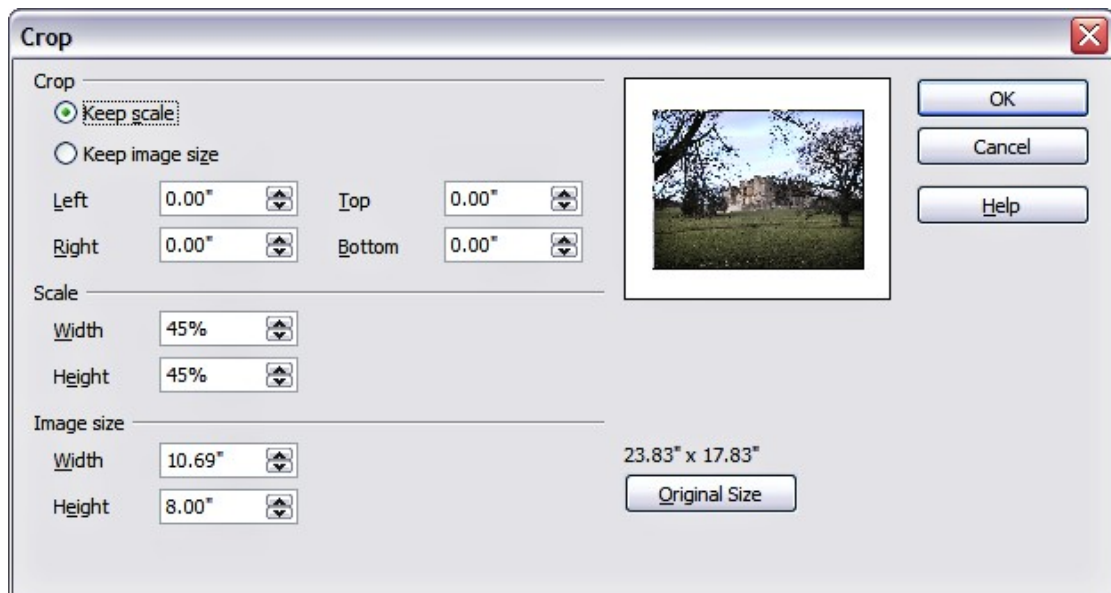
Crop

Crop
Keep scale
Keep image size

| Left | 0.00" | Top | 0.00" |
|---|---|---|---|
| Right | 0.00" | Bottom | 0.00" |

Scale
Width 45%
Height 45%

Image size
Width 10.69"
Height 8.00"

23.83" x 17.83"
Original Size

OK
Cancel
Help